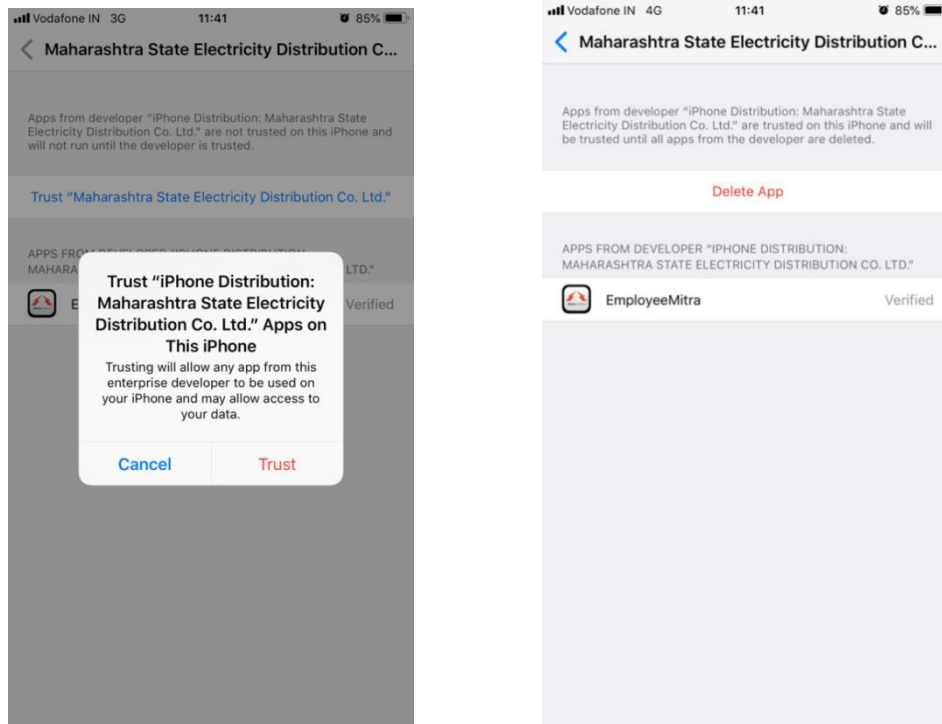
Vodafone IN 3G 11:41 85%

Maharashtra State Electricity Distribution C...

Apps from developer "iPhone Distribution: Maharashtra State Electricity Distribution Co. Ltd." are not trusted on this iPhone and will not run until the developer is trusted.

Trust "Maharashtra State Electricity Distribution Co. Ltd."

APPS FRO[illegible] MAHARA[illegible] LTD."

E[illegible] Verified

Trust "iPhone Distribution: Maharashtra State Electricity Distribution Co. Ltd." Apps on This iPhone

Trusting will allow any app from this enterprise developer to be used on your iPhone and may allow access to your data.

Cancel Trust

Vodafone IN 4G 11:41 85%

Maharashtra State Electricity Distribution C...

Apps from developer "iPhone Distribution: Maharashtra State Electricity Distribution Co. Ltd." are trusted on this iPhone and will be trusted until all apps from the developer are deleted.

Delete App

APPS FROM DEVELOPER "IPHONE DISTRIBUTION: MAHARASHTRA STATE ELECTRICITY DISTRIBUTION CO. LTD."

EmployeeMitra Verified